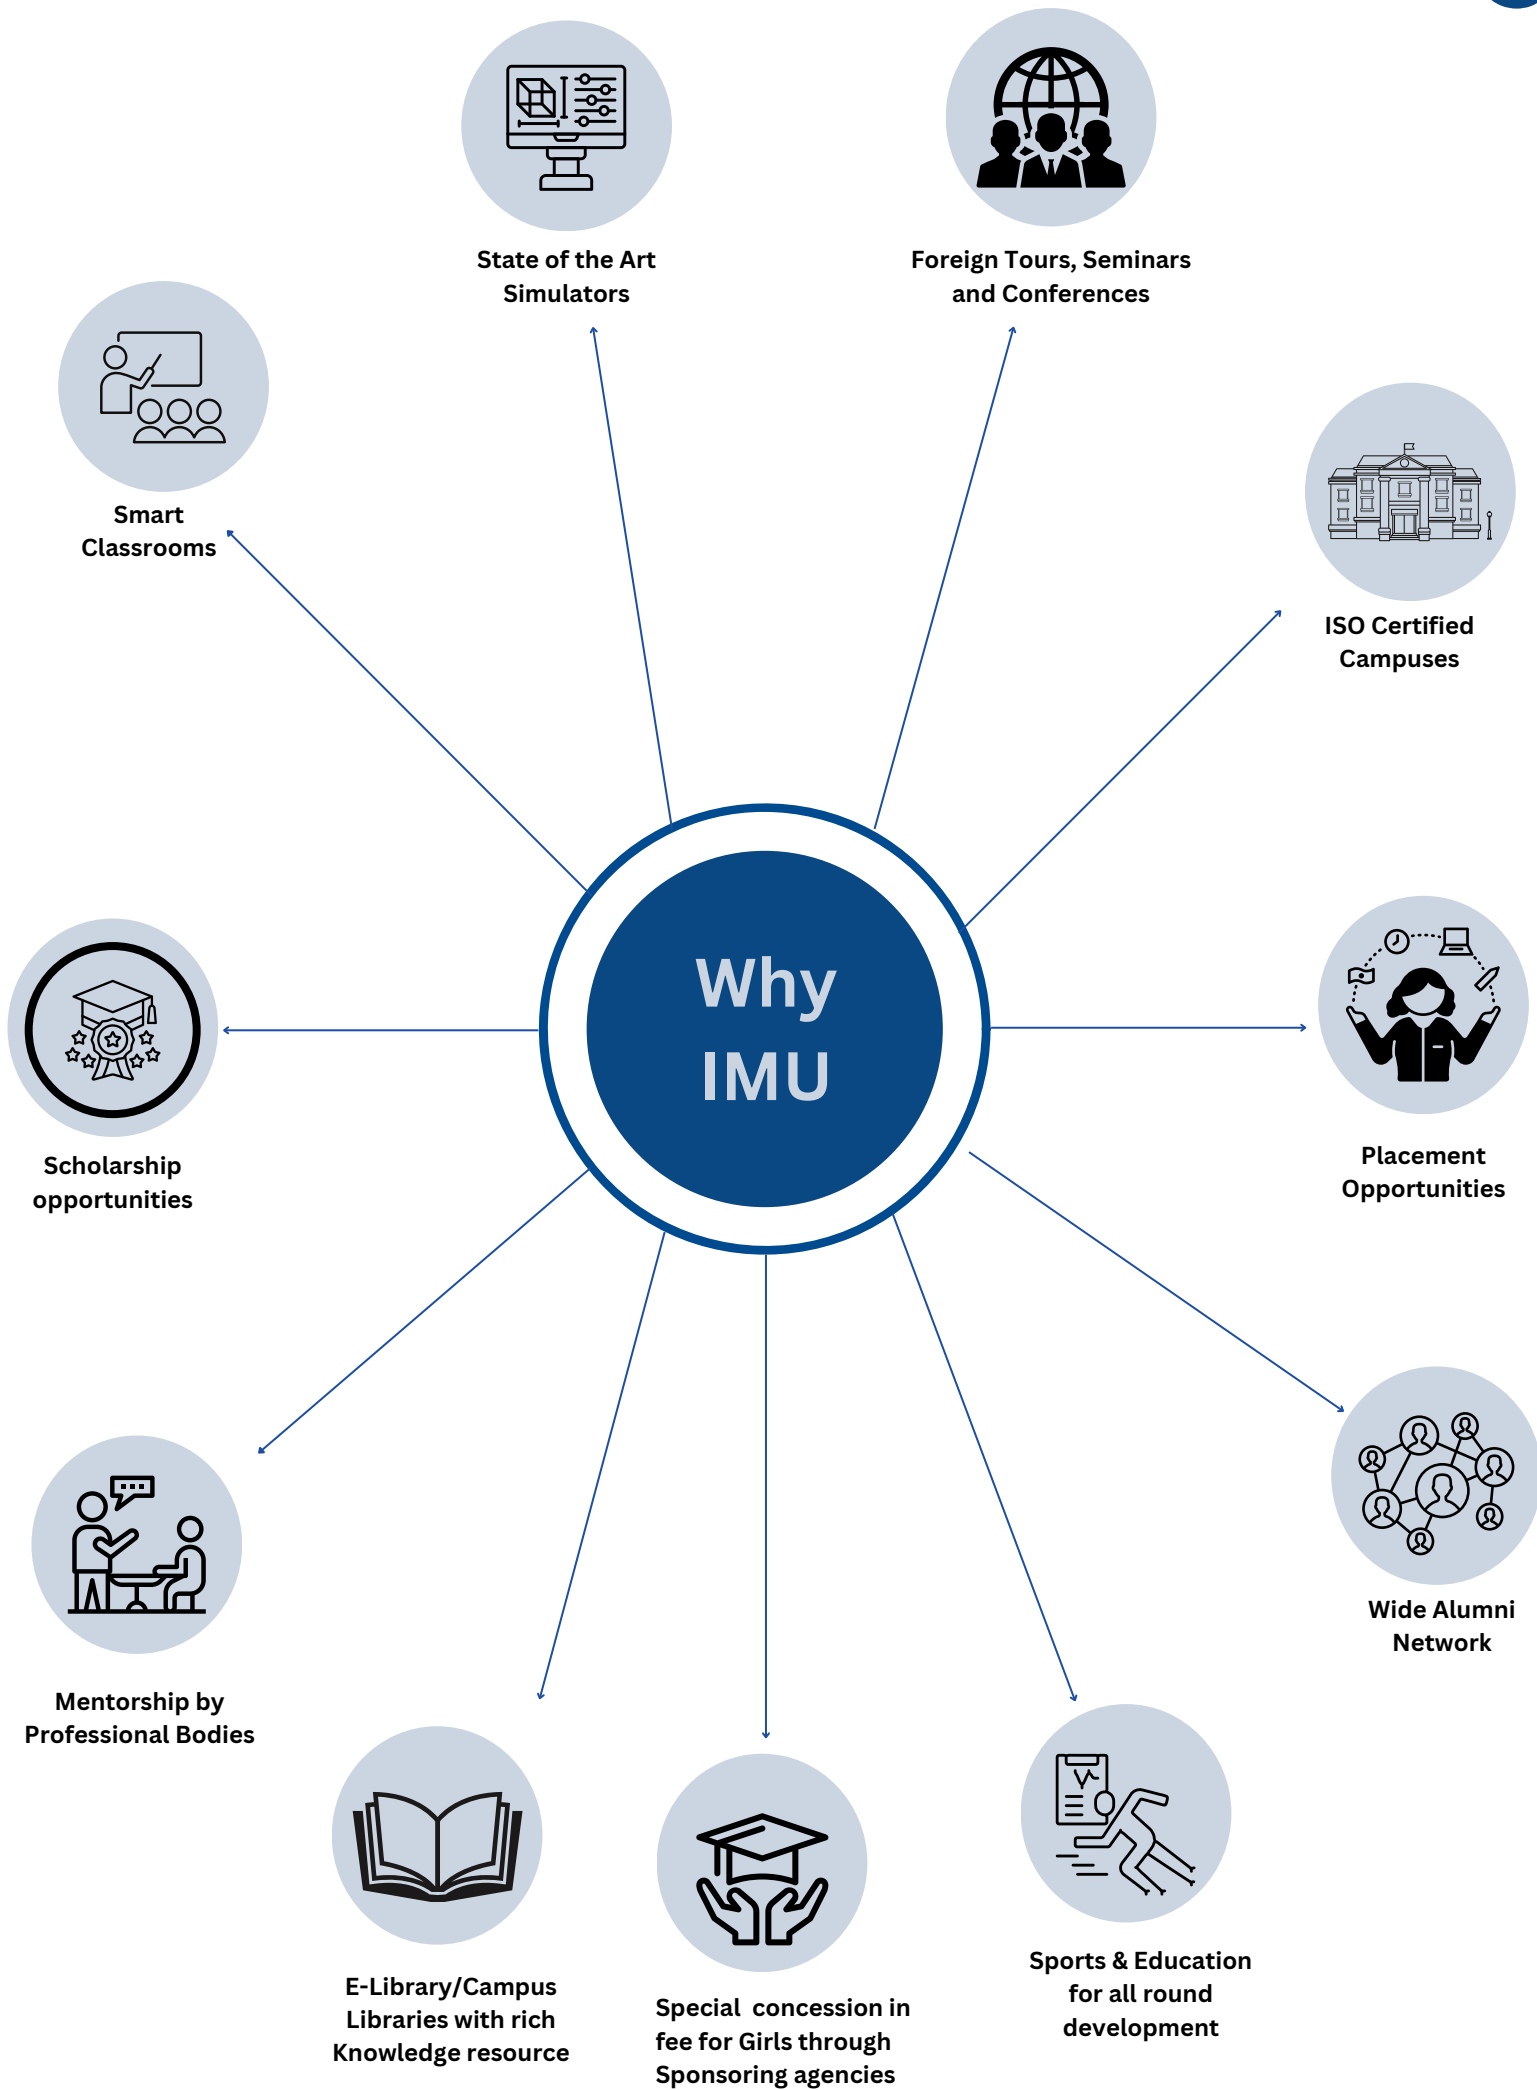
State of the Art Simulators

Foreign Tours, Seminars and Conferences

Smart Classrooms

ISO Certified Campuses

Why IMU

Scholarship opportunities

Placement Opportunities

Wide Alumni Network

Mentorship by Professional Bodies

E-Library/Campus Libraries with rich Knowledge resource

Special concession in fee for Girls through Sponsoring agencies

Sports & Education for all round development